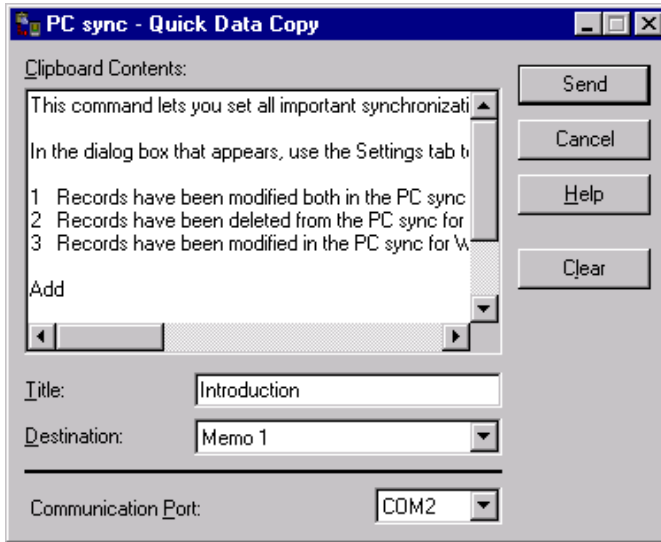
PC sync - Quick Data Copy

Clipboard Contents:

This command lets you set all important synchronizati

In the dialog box that appears, use the Settings tab t

1 Records have been modified both in the PC sync
2 Records have been deleted from the PC sync for
3 Records have been modified in the PC sync for W

Add

Send
Cancel
Help
Clear

Title: Introduction
Destination: Memo 1
Communication Port: COM2